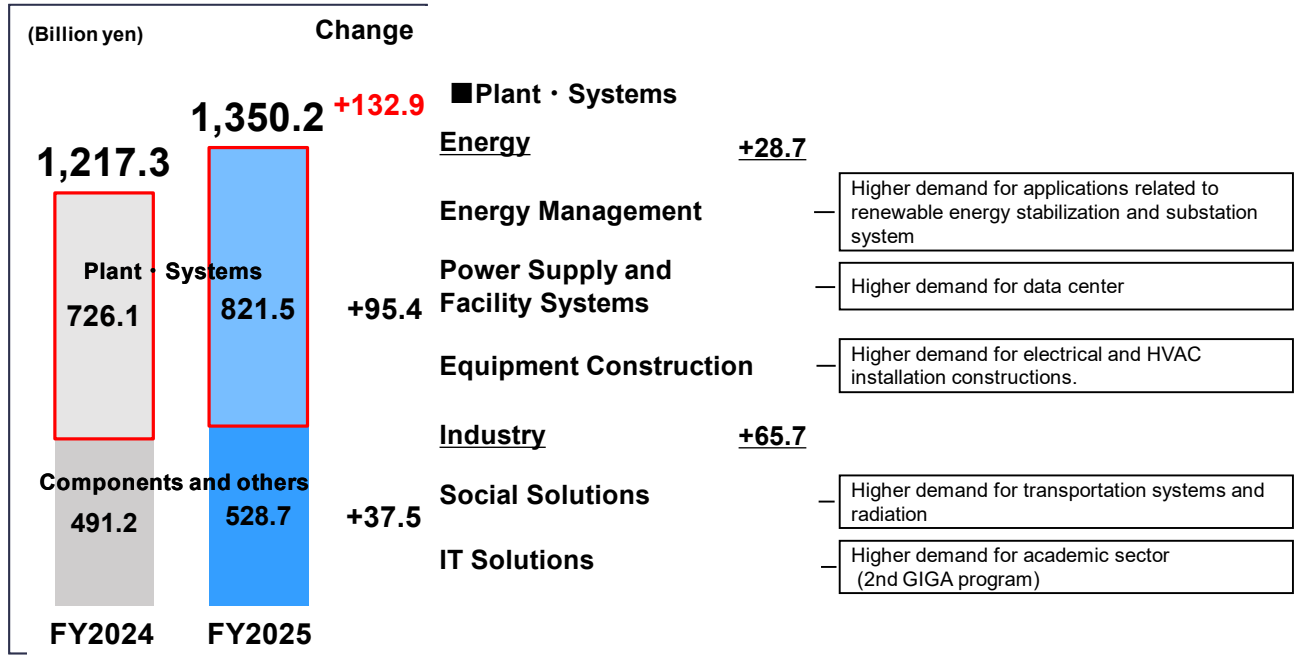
(Billion yen)

Change

1,350.2 +132.9

1,217.3

Plant・Systems

726.1

821.5

+95.4

Components and others

491.2

528.7

+37.5

FY2024 FY2025

■Plant・Systems

Energy +28.7

Energy Management — Higher demand for applications related to renewable energy stabilization and substation system

Power Supply and Facility Systems — Higher demand for data center

Equipment Construction — Higher demand for electrical and HVAC installation constructions.

Industry +65.7

Social Solutions — Higher demand for transportation systems and radiation

IT Solutions — Higher demand for academic sector (2nd GIGA program)